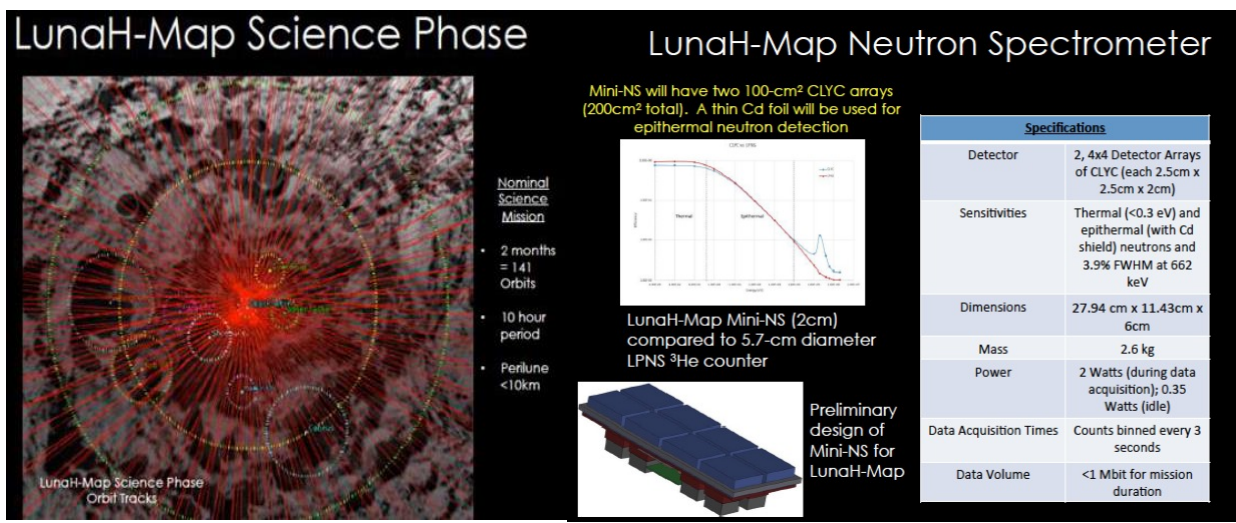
LunaH-Map Science Phase

Nominal Science Mission

- 2 months = 141 Orbits
- 10 hour period
- Perilune <10km

LunaH-Map Science Phase Orbit Tracks

LunaH-Map Neutron Spectrometer

Mini-NS will have two 100-cm² CLYC arrays (200cm² total). A thin Cd foil will be used for epithermal neutron detection

CLYC vs LPNS

Thermal

Epithermal

LunaH-Map Mini-NS (2cm) compared to 5.7-cm diameter LPNS $^3$He counter

Preliminary design of Mini-NS for LunaH-Map

| Specifications | |
|---|---|
| Detector | 2, 4x4 Detector Arrays of CLYC (each 2.5cm x 2.5cm x 2cm) |
| Sensitivities | Thermal (<0.3 eV) and epithermal (with Cd shield) neutrons and 3.9% FWHM at 662 keV |
| Dimensions | 27.94 cm x 11.43cm x 6cm |
| Mass | 2.6 kg |
| Power | 2 Watts (during data acquisition); 0.35 Watts (idle) |
| Data Acquisition Times | Counts binned every 3 seconds |
| Data Volume | <1 Mbit for mission duration |